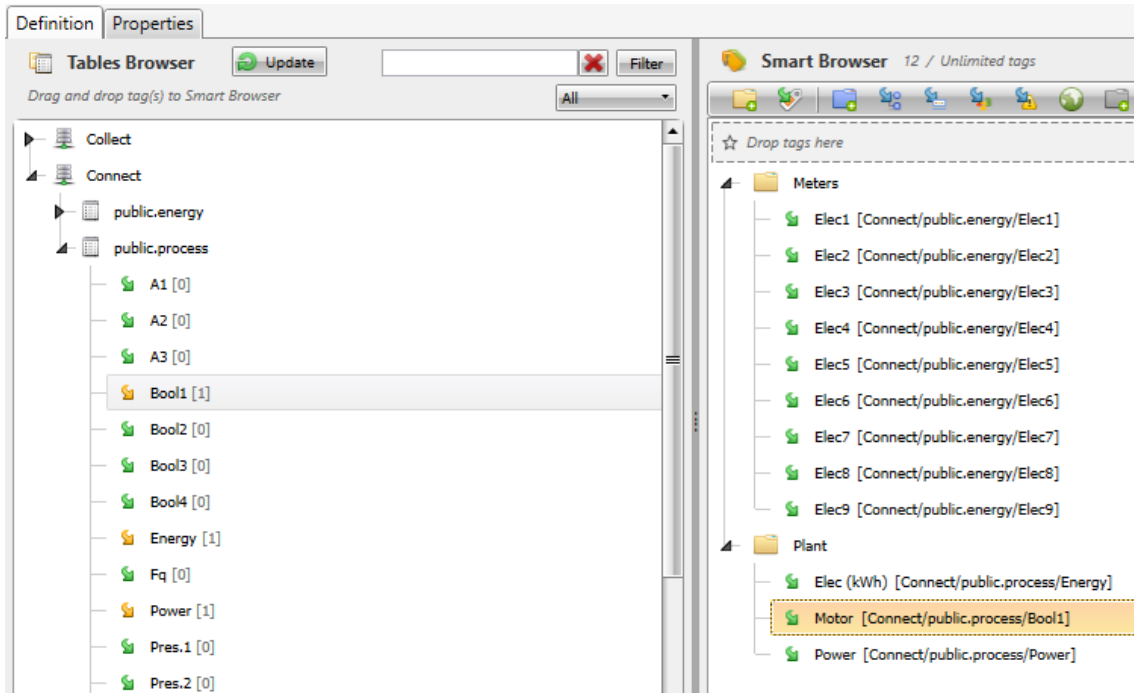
Definition Properties

Tables Browser Update Filter

Drag and drop tag(s) to Smart Browser

All

Collect
Connect
public.energy
public.process
A1 [0]
A2 [0]
A3 [0]
Bool1 [1]
Bool2 [0]
Bool3 [0]
Bool4 [0]
Energy [1]
Fq [0]
Power [1]
Pres.1 [0]
Pres.2 [0]

Smart Browser 12 / Unlimited tags

Drop tags here

Meters
Elec1 [Connect/public.energy/Elec1]
Elec2 [Connect/public.energy/Elec2]
Elec3 [Connect/public.energy/Elec3]
Elec4 [Connect/public.energy/Elec4]
Elec5 [Connect/public.energy/Elec5]
Elec6 [Connect/public.energy/Elec6]
Elec7 [Connect/public.energy/Elec7]
Elec8 [Connect/public.energy/Elec8]
Elec9 [Connect/public.energy/Elec9]
Plant
Elec (kWh) [Connect/public.process/Energy]
Motor [Connect/public.process/Bool1]
Power [Connect/public.process/Power]